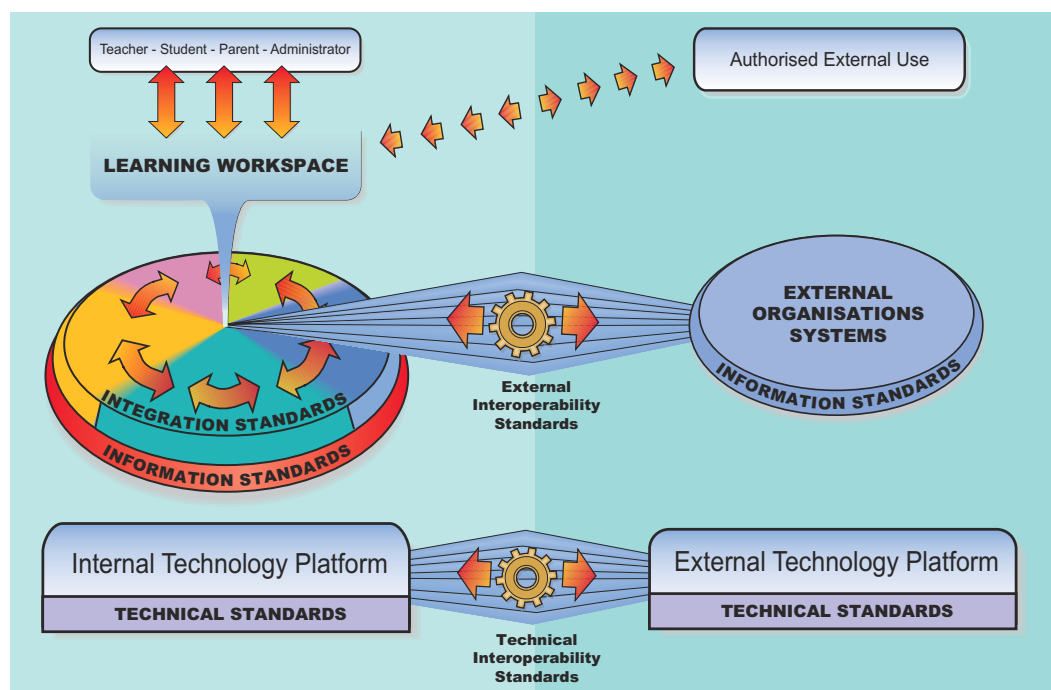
Teacher - Student - Parent - Administrator

Authorised External Use

LEARNING WORKSPACE

EXTERNAL ORGANISATIONS SYSTEMS

INFORMATION STANDARDS

INTEGRATION STANDARDS

INFORMATION STANDARDS

External Interoperability Standards

Internal Technology Platform

TECHNICAL STANDARDS

External Technology Platform

TECHNICAL STANDARDS

Technical Interoperability Standards